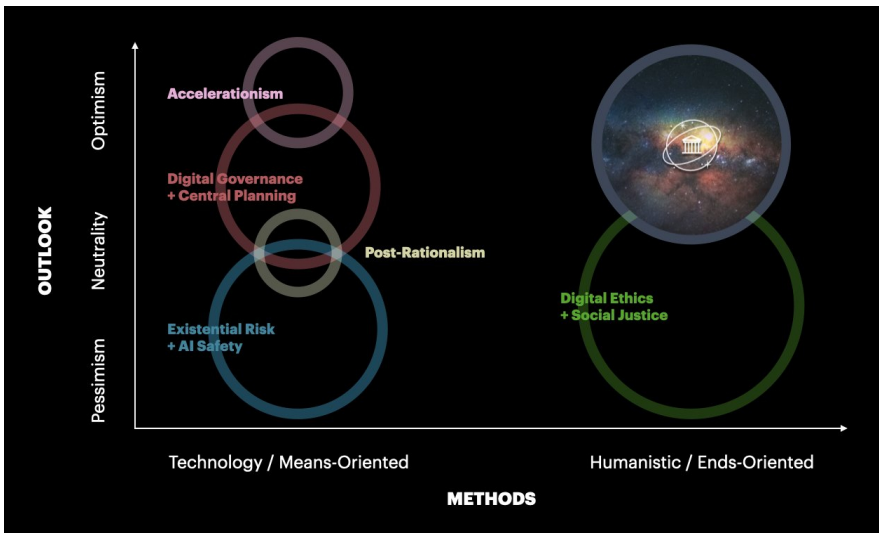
OUTLOOK

Optimism

Neutrality

Pessimism

Accelerationism

Digital Governance + Central Planning

Post-Rationalism

Existential Risk + AI Safety

Digital Ethics + Social Justice

Technology / Means-Oriented

Humanistic / Ends-Oriented

METHODS